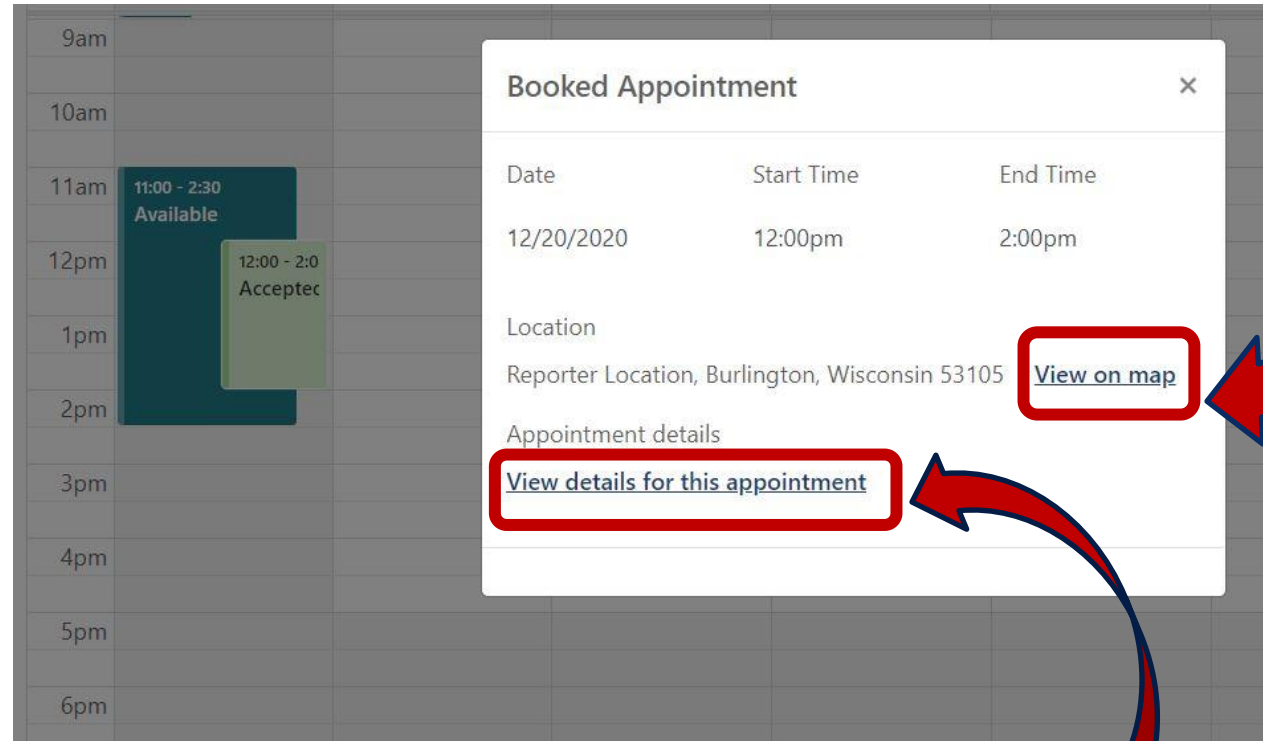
9am
10am
11am
12pm
1pm
2pm
3pm
4pm
5pm
6pm

11:00 - 2:30
Available

12:00 - 2:0
Acceptec

Booked Appointment
×

| Date | Start Time | End Time |
|---|---|---|
| 12/20/2020 | 12:00pm | 2:00pm |

Location
Reporter Location, Burlington, Wisconsin 53105 View on map

Appointment details
View details for this appointment